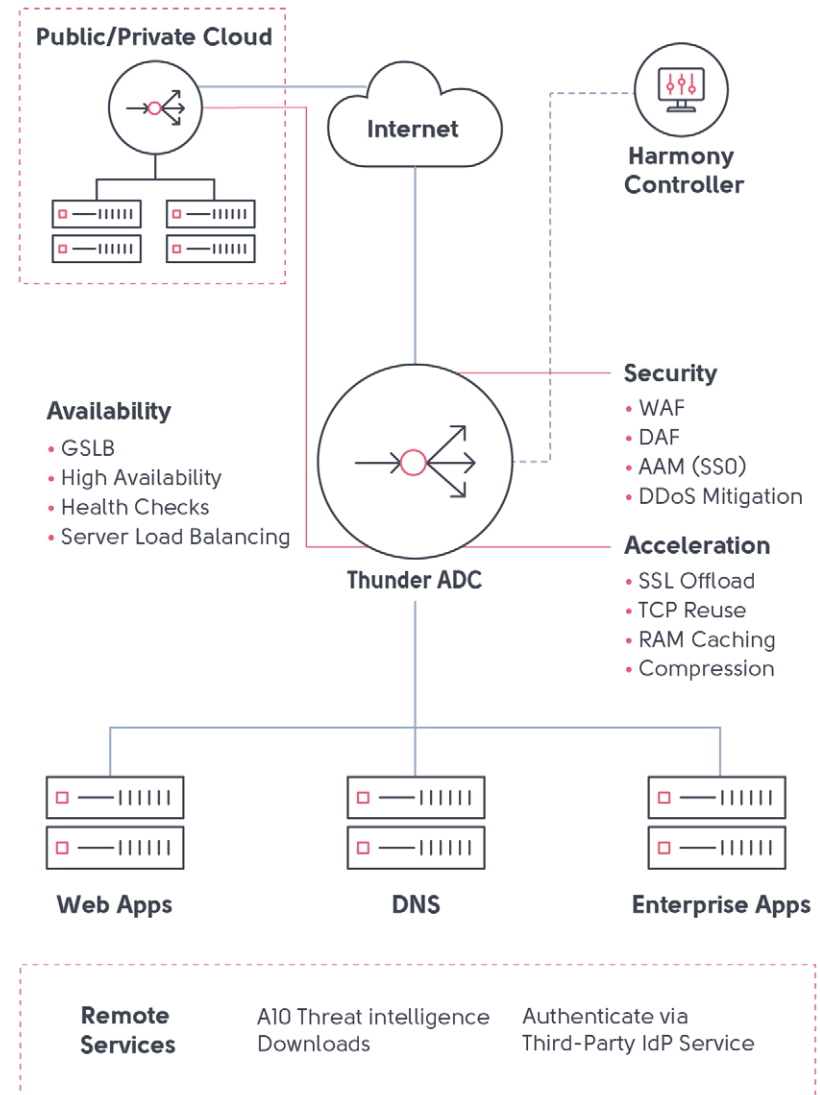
Public/Private Cloud

Internet

Harmony Controller

Availability
• GSLB
• High Availability
• Health Checks
• Server Load Balancing

Security
• WAF
• DAF
• AAM (SSO)
• DDoS Mitigation

Thunder ADC

Acceleration
• SSL Offload
• TCP Reuse
• RAM Caching
• Compression

Web Apps

DNS

Enterprise Apps

Remote Services

A10 Threat intelligence Downloads

Authenticate via Third-Party IdP Service